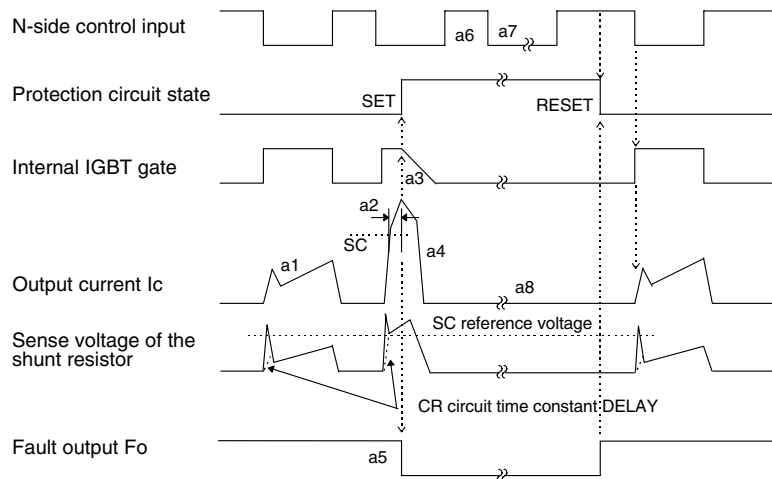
N-side control input

a6 a7

Protection circuit state

SET RESET

Internal IGBT gate

a3

a2

SC

a4

a1

Output current Ic

a8

Sense voltage of the shunt resistor

SC reference voltage

CR circuit time constant DELAY

Fault output Fo

a5